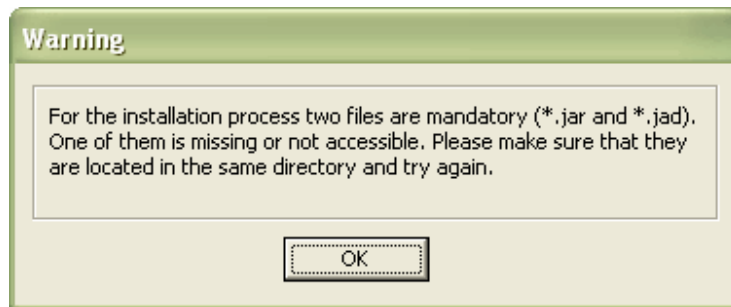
Warning

For the installation process two files are mandatory (*.jar and *.jad). One of them is missing or not accessible. Please make sure that they are located in the same directory and try again.

OK